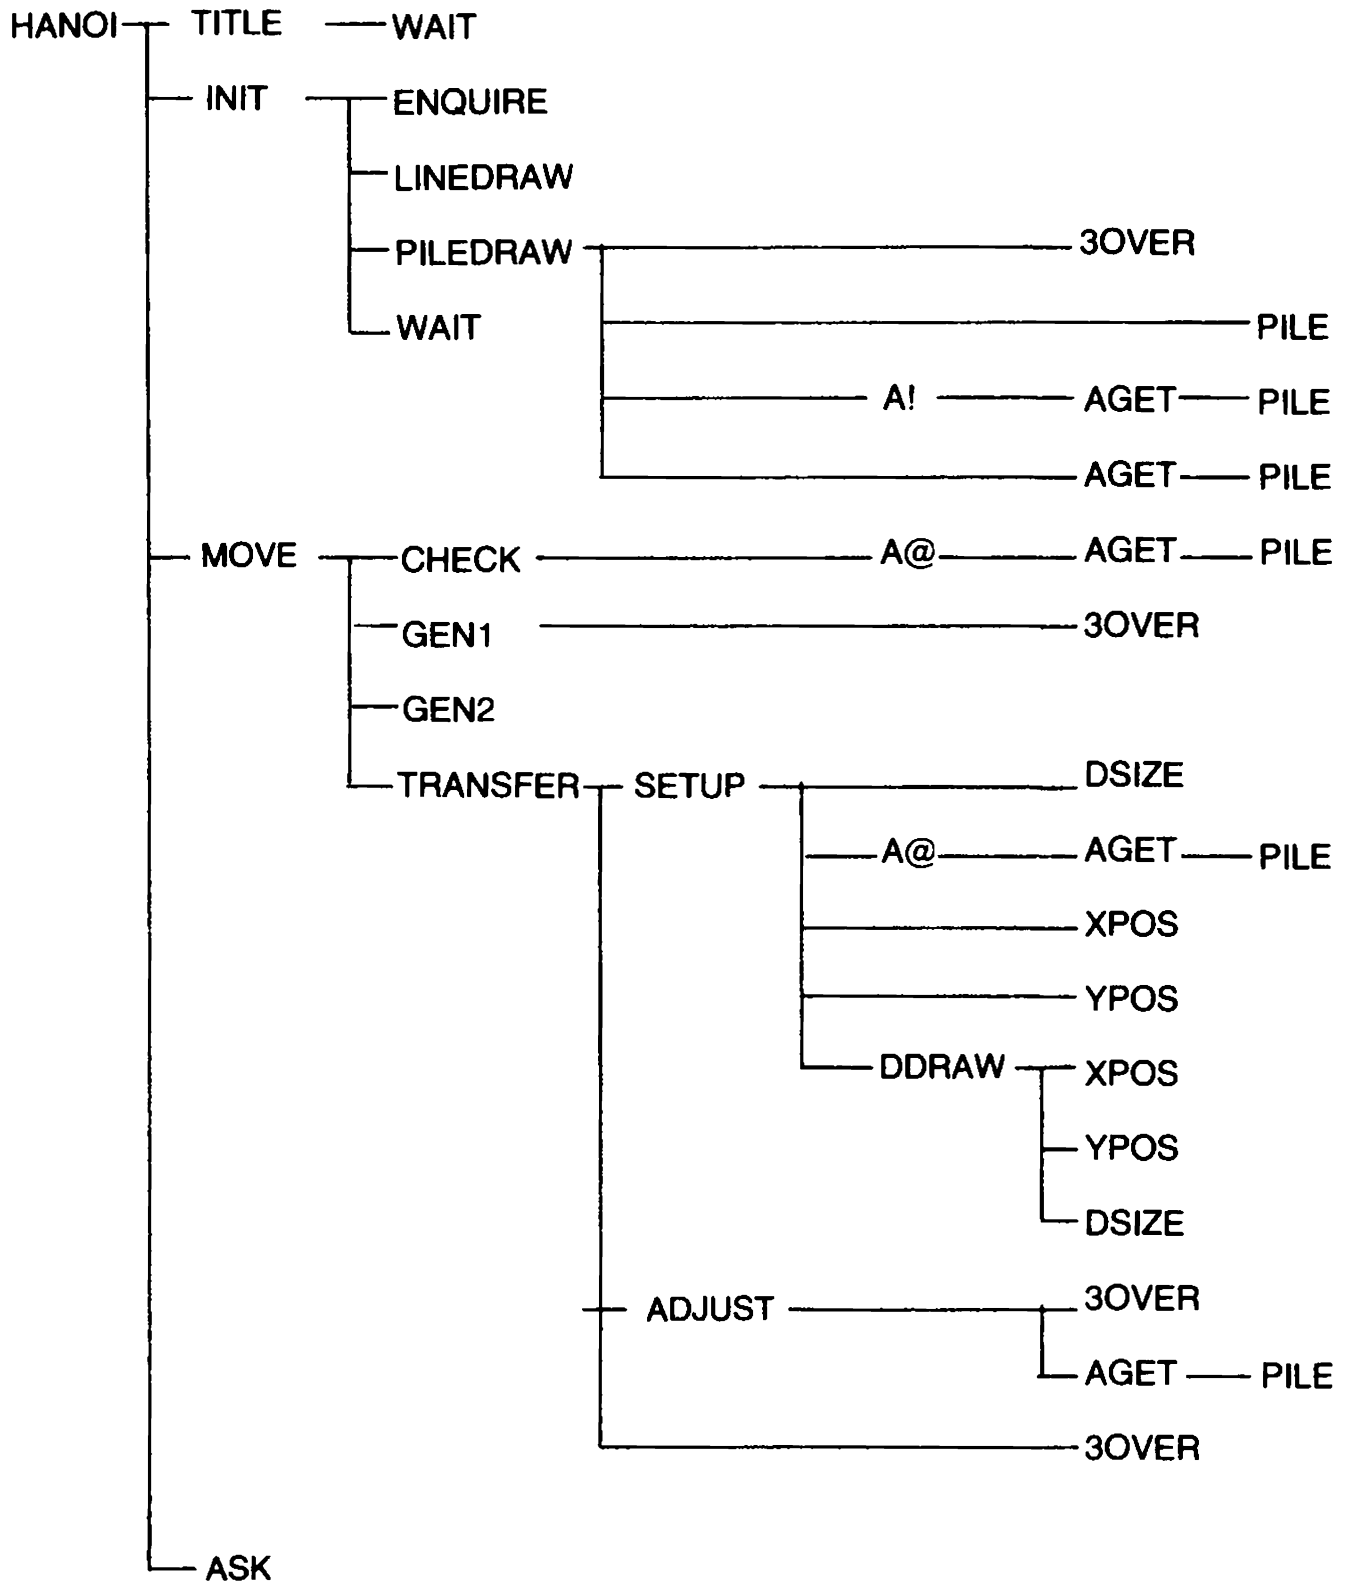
HANOI TITLE WAIT
INIT ENQUIRE
LINEDRAW
PILEDRAW 3OVER
WAIT
PILE
A! AGET PILE
AGET PILE
MOVE CHECK A@ AGET PILE
GEN1 3OVER
GEN2
TRANSFER SETUP DSIZE
A@ AGET PILE
XPOS
YPOS
DDRAW XPOS
YPOS
DSIZE
ADJUST 3OVER
AGET PILE
3OVER
ASK